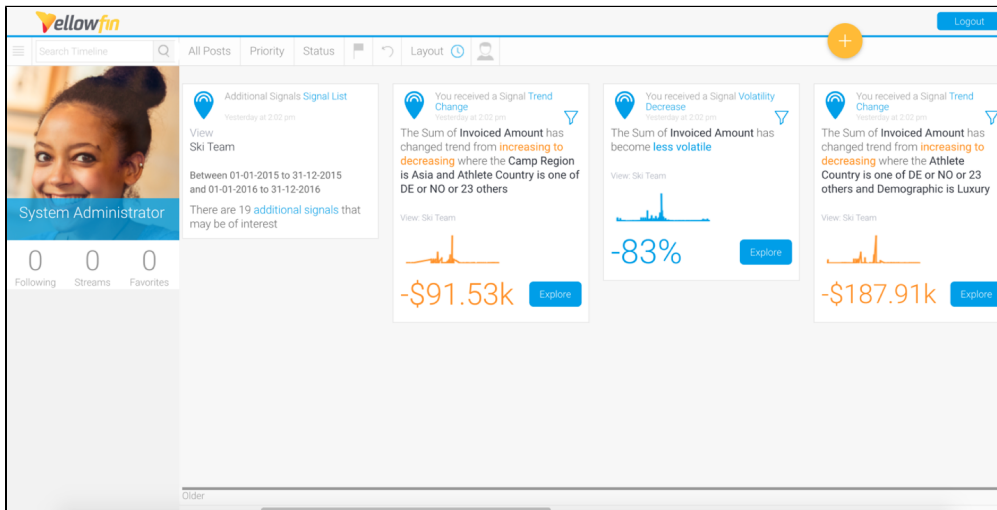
Yellowfin

Logout

Search Timeline

All Posts Priority Status Layout

+

System Administrator

0 Following 0 Streams 0 Favorites

Additional Signals Signal List
Yesterday at 2:02 pm

View
Ski Team

Between 01-01-2015 to 31-12-2015 and 01-01-2016 to 31-12-2016

There are 19 additional signals that may be of interest

You received a Signal Trend Change
Yesterday at 2:02 pm

The Sum of Invoiced Amount has changed trend from increasing to decreasing where the Camp Region is Asia and Athlete Country is one of DE or NO or 23 others

View: Ski Team

-$91.53k

Explore

You received a Signal Volatility Decrease
Yesterday at 2:02 pm

The Sum of Invoiced Amount has become less volatile

View: Ski Team

-83%

Explore

You received a Signal Trend Change
Yesterday at 2:02 pm

The Sum of Invoiced Amount has changed trend from increasing to decreasing where the Athlete Country is one of DE or NO or 23 others and Demographic is Luxury

View: Ski Team

-$187.91k

Explore

Older